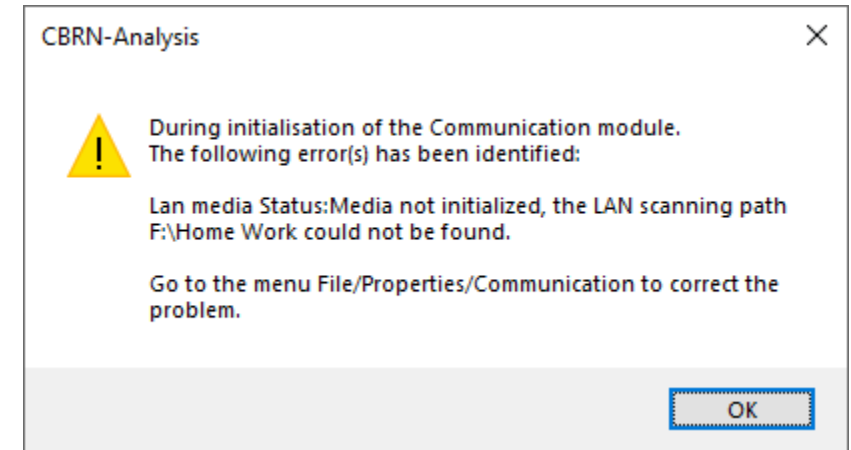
CBRN-Analysis

During initialisation of the Communication module.
The following error(s) has been identified:

Lan media Status:Media not initialized, the LAN scanning path F:\Home Work could not be found.

Go to the menu File/Properties/Communication to correct the problem.

OK